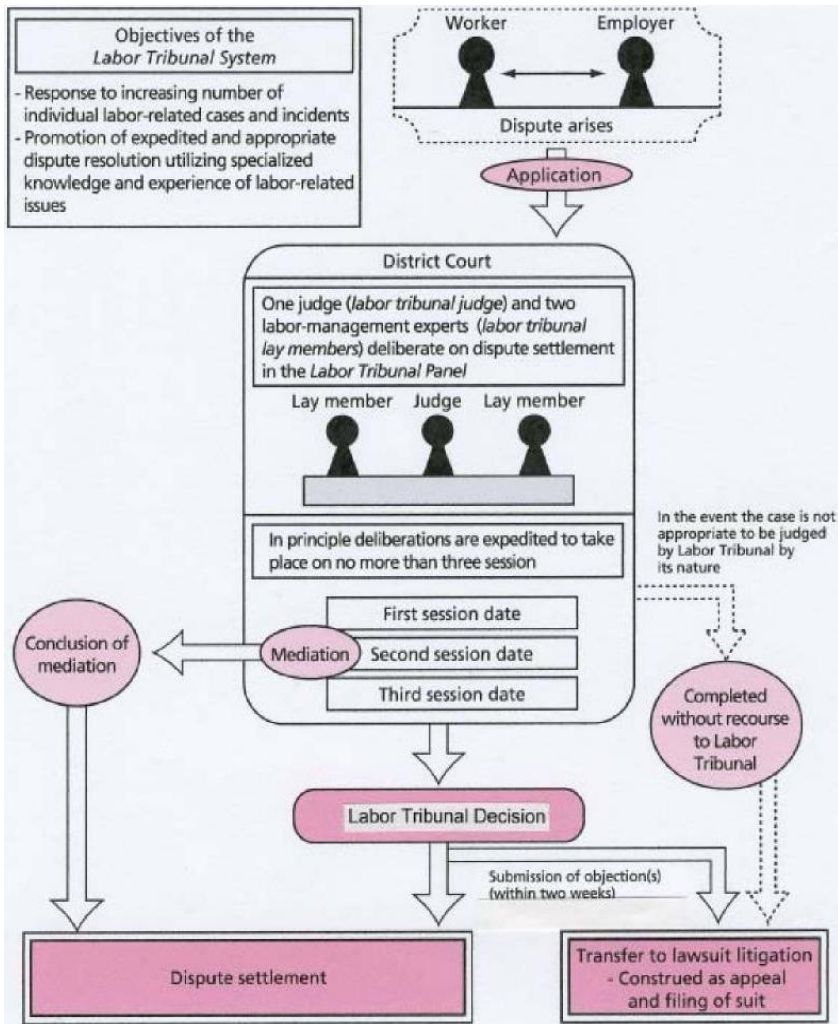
Objectives of the *Labor Tribunal System*

- Response to increasing number of individual labor-related cases and incidents
- Promotion of expedited and appropriate dispute resolution utilizing specialized knowledge and experience of labor-related issues

Worker

Employer

Dispute arises

Application

District Court

One judge (*labor tribunal judge*) and two labor-management experts (*labor tribunal lay members*) deliberate on dispute settlement in the *Labor Tribunal Panel*

Lay member

Judge

Lay member

In principle deliberations are expedited to take place on no more than three session

In the event the case is not appropriate to be judged by Labor Tribunal by its nature

First session date

Conclusion of mediation

Mediation

Second session date

Third session date

Completed without recourse to Labor Tribunal

Labor Tribunal Decision

Submission of objection(s) (within two weeks)

Dispute settlement

Transfer to lawsuit litigation - Construed as appeal and filing of suit